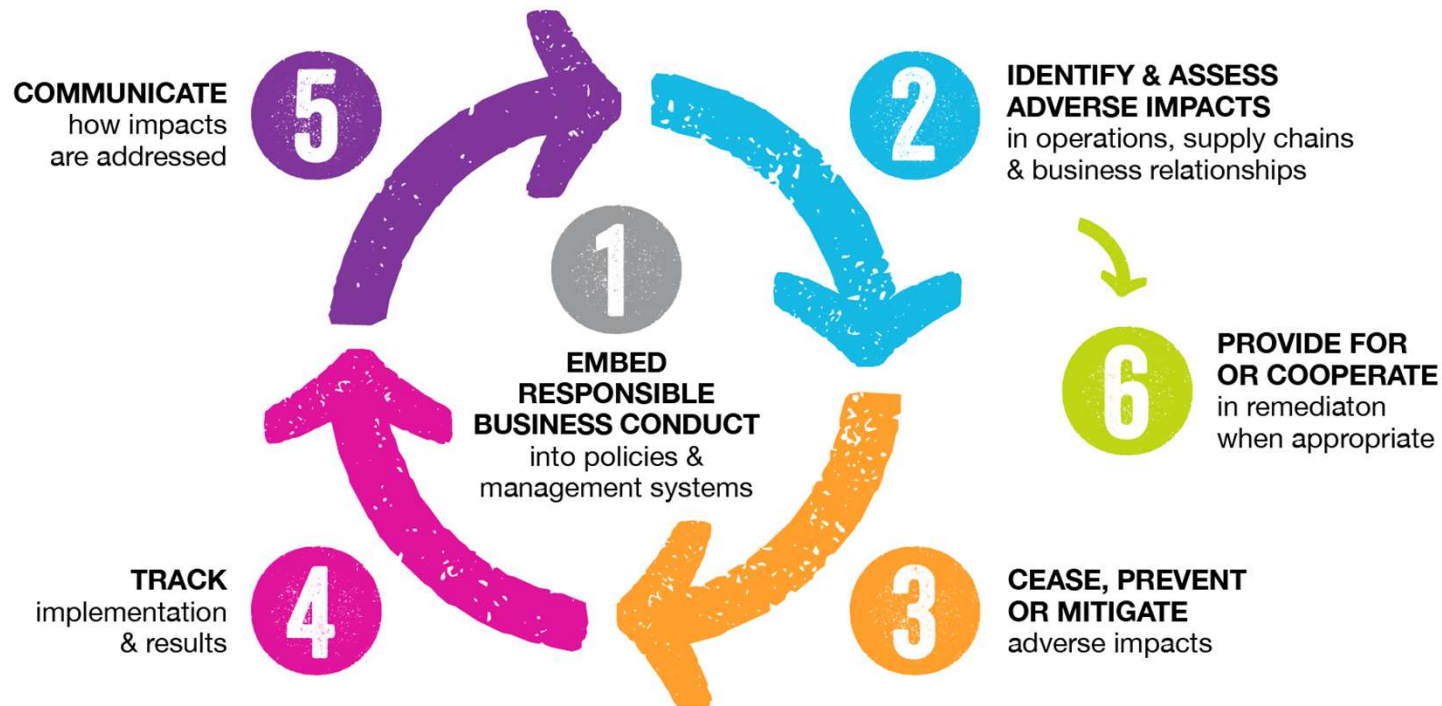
5
COMMUNICATE
how impacts are addressed

2
IDENTIFY & ASSESS ADVERSE IMPACTS
in operations, supply chains & business relationships

1
EMBED RESPONSIBLE BUSINESS CONDUCT
into policies & management systems

6
PROVIDE FOR OR COOPERATE
in remediaton when appropriate

4
TRACK
implementation & results

3
CEASE, PREVENT OR MITIGATE
adverse impacts